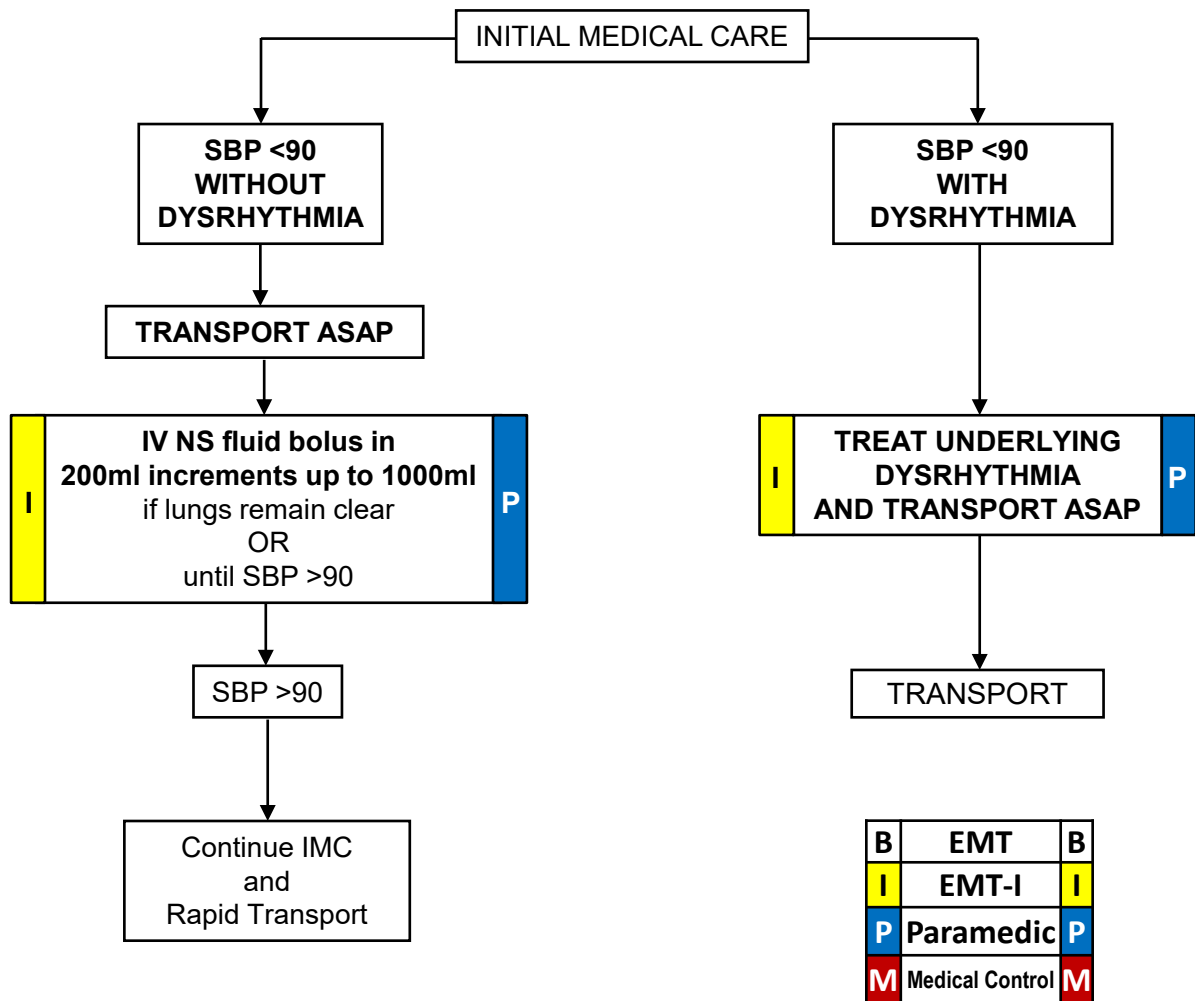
INITIAL MEDICAL CARE

SBP <90
WITHOUT
DYSRHYTHMIA

TRANSPORT ASAP

I

IV NS fluid bolus in
200ml increments up to 1000ml
if lungs remain clear
OR
until SBP >90

P

SBP >90

Continue IMC
and
Rapid Transport

SBP <90
WITH
DYSRHYTHMIA

I

TREAT UNDERLYING
DYSRHYTHMIA
AND TRANSPORT ASAP

P

TRANSPORT

| B | EMT | B |
|---|---|---|
| I | EMT-I | I |
| P | Paramedic | P |
| M | Medical Control | M |